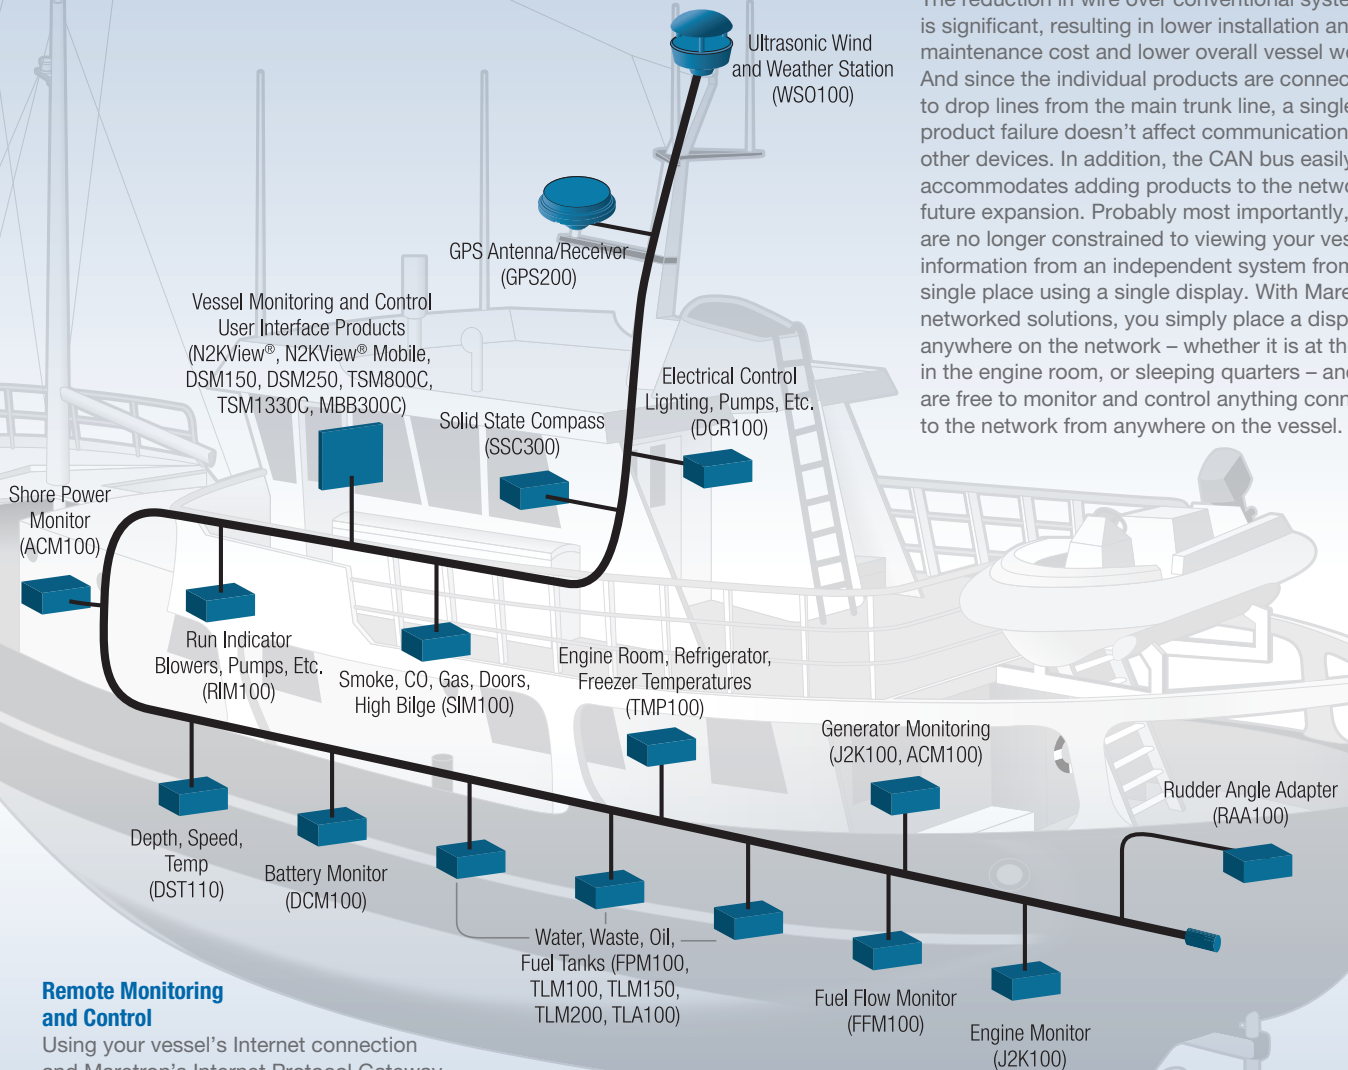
Ultrasonic Wind and Weather Station (WSO100)

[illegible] is significant, resulting in lower installation an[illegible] maintenance cost and lower overall vessel we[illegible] And since the individual products are connec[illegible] to drop lines from the main trunk line, a single product failure doesn't affect communication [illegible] other devices. In addition, the CAN bus easily accommodates adding products to the netwo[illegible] future expansion. Probably most importantly, are no longer constrained to viewing your ves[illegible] information from an independent system from single place using a single display. With Mare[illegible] networked solutions, you simply place a disp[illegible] anywhere on the network – whether it is at th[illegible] in the engine room, or sleeping quarters – an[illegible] are free to monitor and control anything conn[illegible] to the network from anywhere on the vessel.

GPS Antenna/Receiver (GPS200)

Vessel Monitoring and Control User Interface Products (N2KView®, N2KView® Mobile, DSM150, DSM250, TSM800C, TSM1330C, MBB300C)

Electrical Control Lighting, Pumps, Etc. (DCR100)

Solid State Compass (SSC300)

Shore Power Monitor (ACM100)

Run Indicator Blowers, Pumps, Etc. (RIM100)

Smoke, CO, Gas, Doors, High Bilge (SIM100)

Engine Room, Refrigerator, Freezer Temperatures (TMP100)

Generator Monitoring (J2K100, ACM100)

Rudder Angle Adapter (RAA100)

Depth, Speed, Temp (DST110)

Battery Monitor (DCM100)

Water, Waste, Oil, Fuel Tanks (FPM100, TLM100, TLM150, TLM200, TLA100)

Fuel Flow Monitor (FFM100)

Engine Monitor (J2K100)

Remote Monitoring and Control

Using your vessel's Internet connection
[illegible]